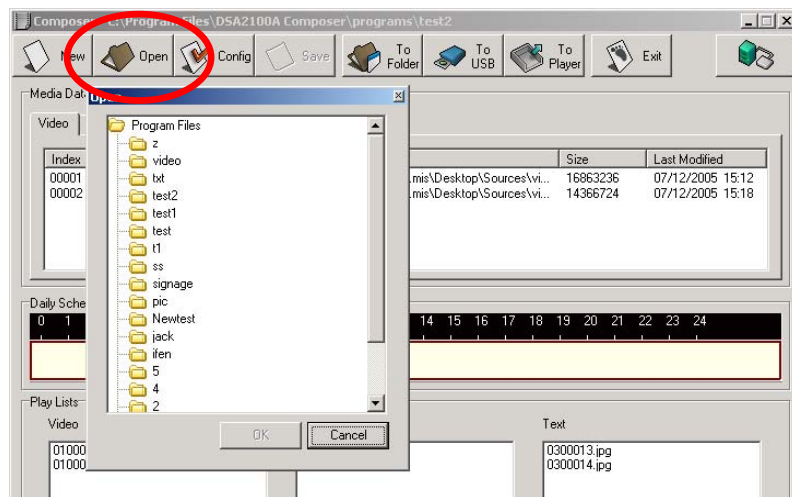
Compos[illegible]:\Program Files\DSA2100A Composer\programs\test2

New Open Config Save To Folder To USB To Player Exit

Media Dat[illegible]

Video

Index
00001
00002

Op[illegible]

Program Files
z
video
txt
test2
test1
test
t1
ss
signage
pic
Newtest
jack
ifen
5
4
2

OK Cancel

| | Size | Last Modified |
|---|---|---|
| .mis\Desktop\Sources\vi... | 16863236 | 07/12/2005 15:12 |
| .mis\Desktop\Sources\vi... | 14366724 | 07/12/2005 15:18 |

Daily Sche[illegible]

0 1 14 15 16 17 18 19 20 21 22 23 24

Play Lists

Video

01000
01000

Text

0300013.jpg
0300014.jpg